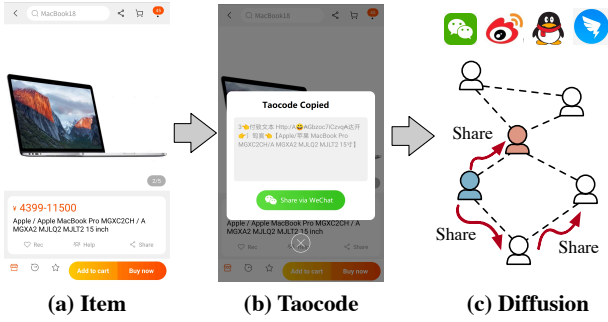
MacBook18

2/5

¥ 4399-11500

Apple / Apple MacBook Pro MGXC2CH / A MGXA2 MJLQ2 MJLT2 15 inch

Rec Help Share

Add to cart Buy now

(a) Item

MacBook18

Taocode Copied

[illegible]【Apple/苹果 MacBook Pro MGXC2CH/A MGXA2 MJLQ2 MJLT2 15寸】

Share via WeChat

Apple / Apple MacBook Pro MGXC2CH / A MGXA2 MJLQ2 MJLT2 15 inch

Add to cart Buy now

(b) Taocode

Share

Share

Share

(c) Diffusion